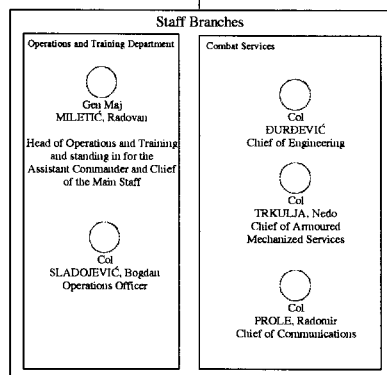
Staff Branches

Operations and Training Department

Gen Maj
MILETIĆ, Radovan

Head of Operations and Training and standing in for the Assistant Commander and Chief of the Main Staff

Col
SLADOJEVIĆ, Bogdan
Operations Officer

Combat Services

Col
ĐURĐEVIĆ
Chief of Engineering

Col
TRKULJA, Nedo
Chief of Armoured Mechanized Services

Col
PROLE, Radomir
Chief of Communications